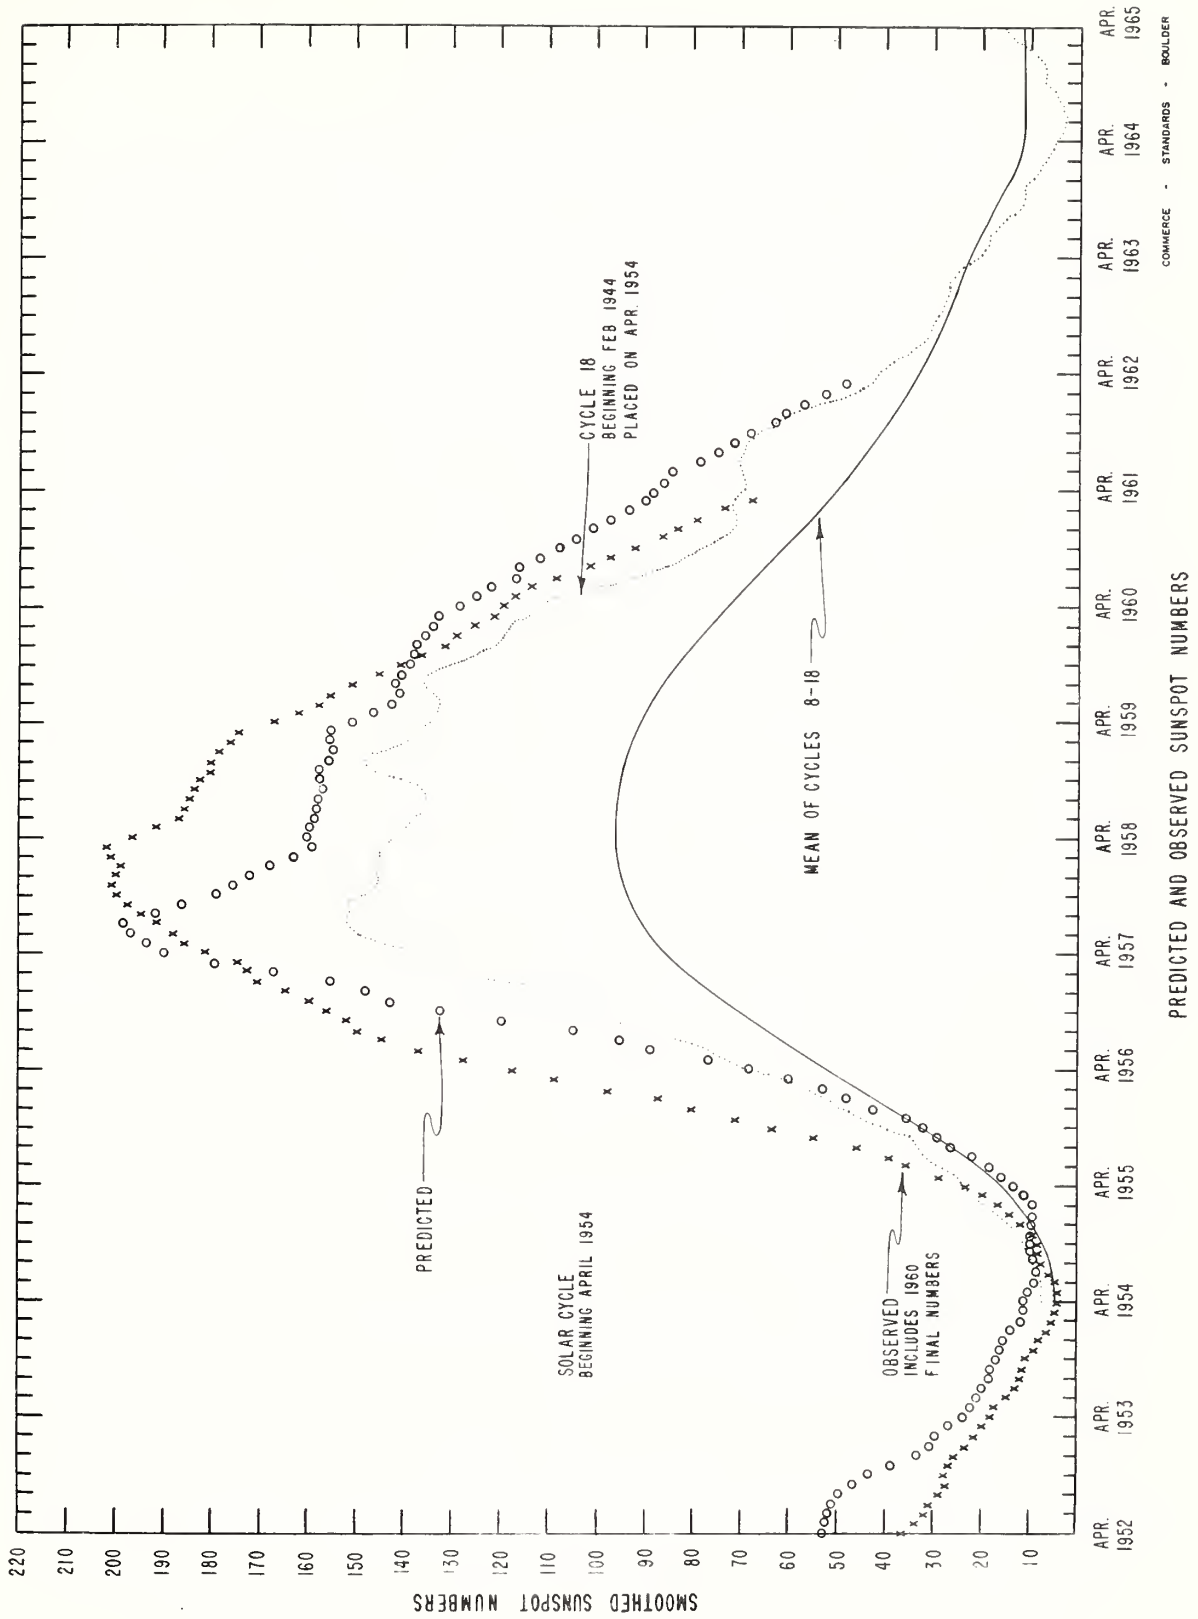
SMOOTHED SUNSPOT NUMBERS

220
210
200
190
180
170
160
150
140
130
120
110
100
90
80
70
60
50
40
30
20
10

APR. 1952
APR. 1953
APR. 1954
APR. 1955
APR. 1956
APR. 1957
APR. 1958
APR. 1959
APR. 1960
APR. 1961
APR. 1962
APR. 1963
APR. 1964
APR. 1965

SOLAR CYCLE
BEGINNING APRIL 1954

PREDICTED

OBSERVED
INCLUDES 1960
FINAL NUMBERS

MEAN OF CYCLES 8-18

CYCLE 18
BEGINNING FEB 1944
PLACED ON APR. 1954

PREDICTED AND OBSERVED SUNSPOT NUMBERS

COMMERCE - STANDARDS - BOULDER